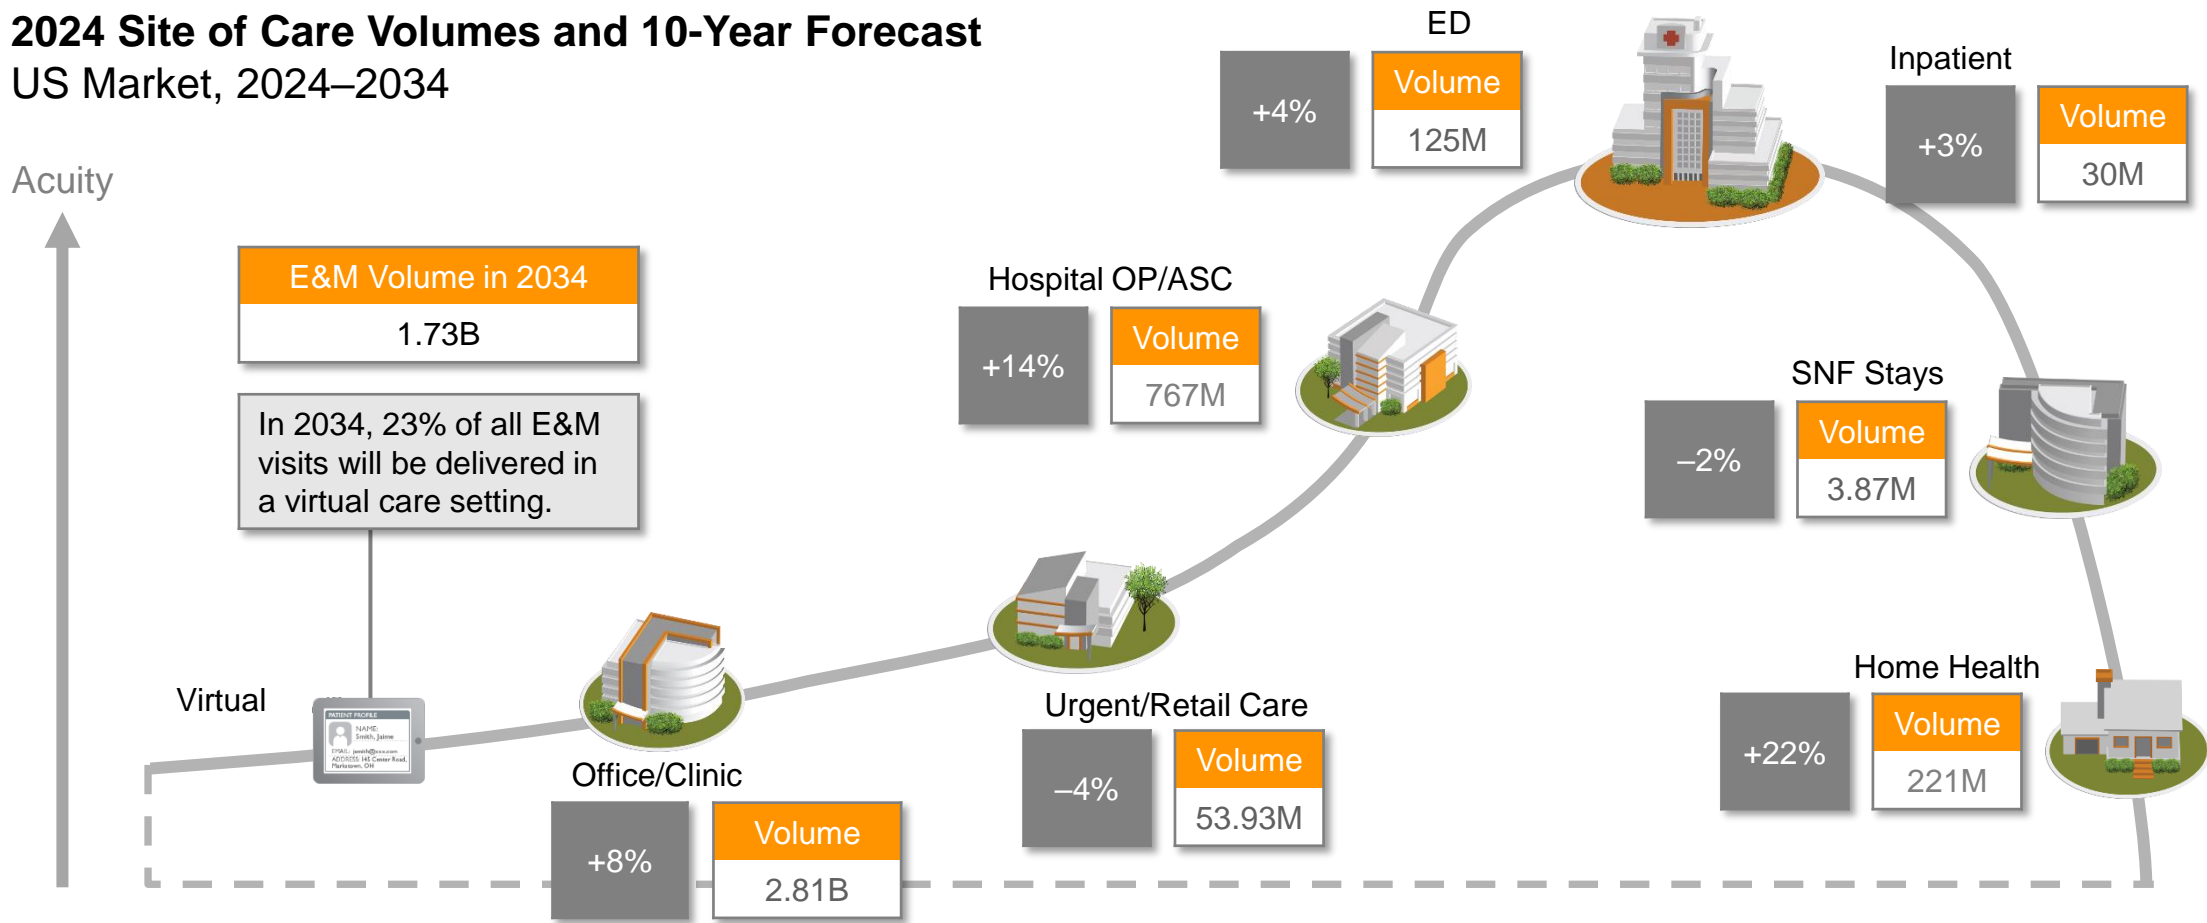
**2024 Site of Care Volumes and 10-Year Forecast**
US Market, 2024–2034

Acuity

E&M Volume in 2034
1.73B

In 2034, 23% of all E&M visits will be delivered in a virtual care setting.

Virtual

PATIENT PROFILE
NAME Smith, Jaime
EMAIL jsmith@xxx.com
ADDRESS 145 Center Road, Marketown, OH

Office/Clinic
+8%
Volume
2.81B

Urgent/Retail Care
–4%
Volume
53.93M

Hospital OP/ASC
+14%
Volume
767M

ED
+4%
Volume
125M

Inpatient
+3%
Volume
30M

SNF Stays
–2%
Volume
3.87M

Home Health
+22%
Volume
221M